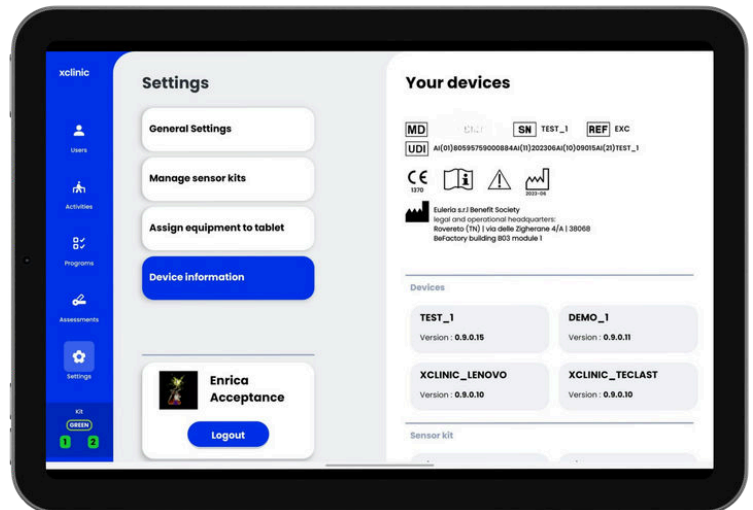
xclinic

Users

Activities

Programs

Assessments

Settings

Kit
GREEN
1 2

Settings

General Settings

Manage sensor kits

Assign equipment to tablet

Device information

Enrica Acceptance

Logout

Your devices

MD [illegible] SN TEST_1 REF EXC

UDI AI(01)8059575900088 4AI(11)202306AI(10)09015AI(21)TEST_1

CE 1370

2023-06

Euleria s.r.l Benefit Society
legal and operational headquarters:
Rovereto (TN) | via delle Zigherane 4/A | 38068
BeFactory building B03 module 1

Devices

TEST_1
Version : 0.9.0.15

DEMO_1
Version : 0.9.0.11

XCLINIC_LENOVO
Version : 0.9.0.10

XCLINIC_TECLAST
Version : 0.9.0.10

Sensor kit